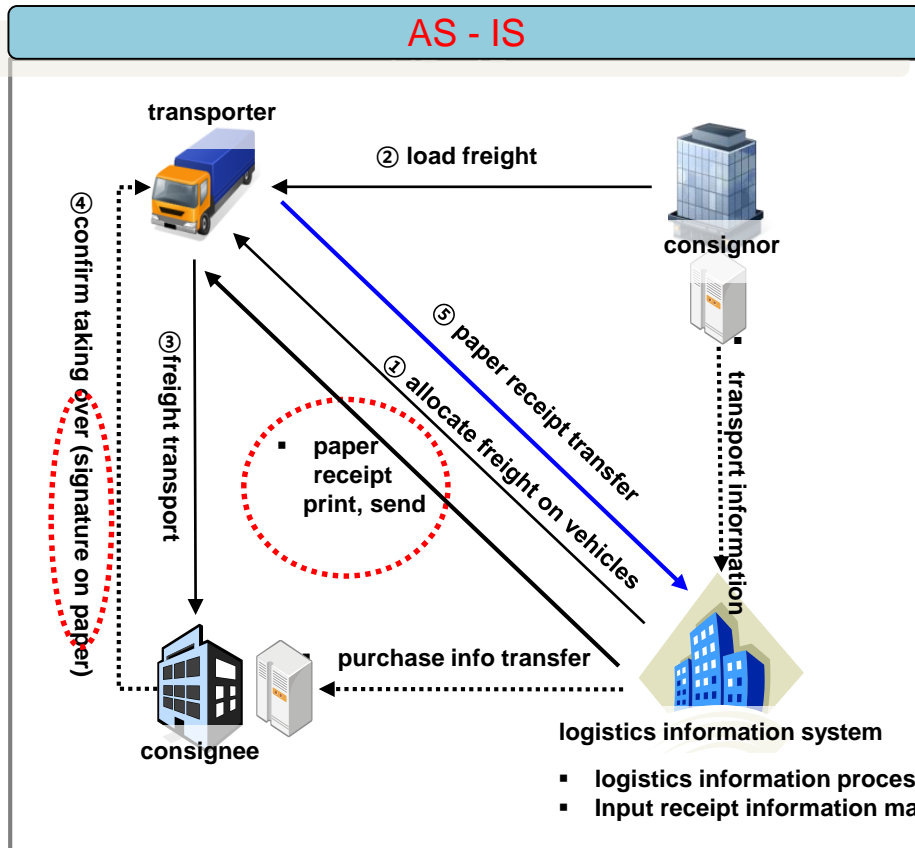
AS - IS

transporter

② load freight

consignor

④confirm taking over (signature on paper)

③freight transport

⑤ paper receipt transfer

① allocate freight on vehicles

transport information

▪ paper receipt print, send

purchase info transfer

consignee

logistics information system

▪ logistics information proces
▪ Input receipt information ma